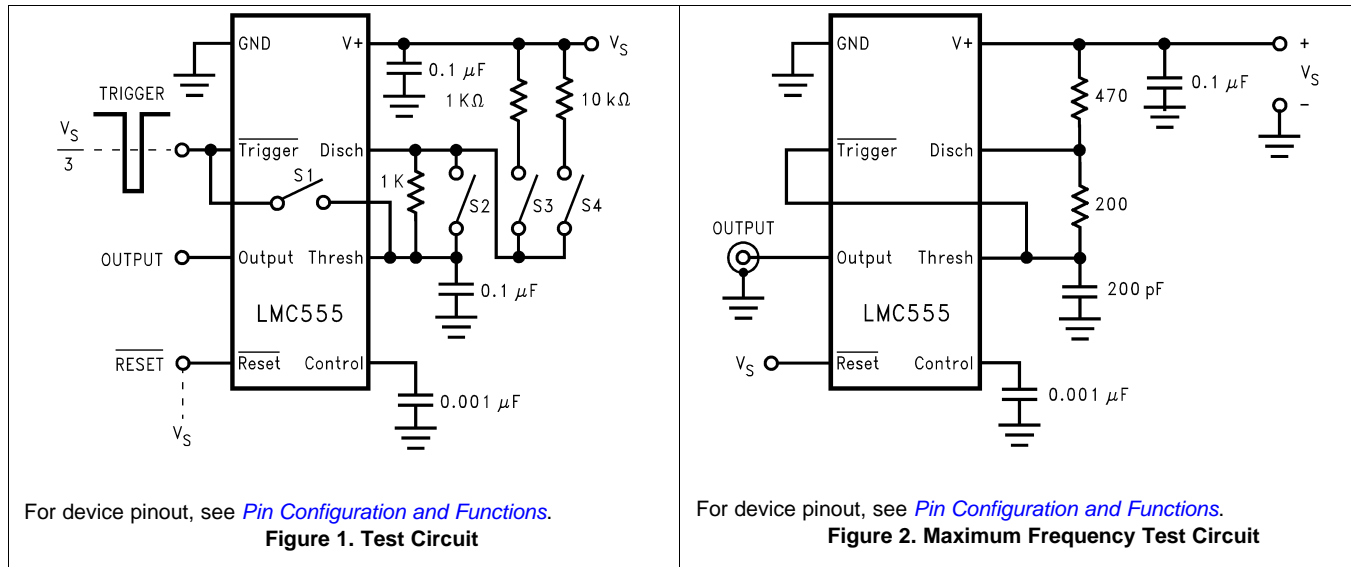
GND V+ $V_S$

0.1 $\mu$F

1 K$\Omega$ 10 k$\Omega$

TRIGGER

$\frac{V_S}{3}$

$\overline{\text{Trigger}}$ Disch

S1

1 K

S2 S3 S4

OUTPUT Output Thresh

0.1 $\mu$F

LMC555

$\overline{\text{RESET}}$ $\overline{\text{Reset}}$ Control

0.001 $\mu$F

$V_S$

For device pinout, see *Pin Configuration and Functions*.

**Figure 1. Test Circuit**

GND V+ +

$V_S$

470 0.1 $\mu$F

–

$\overline{\text{Trigger}}$ Disch

200

OUTPUT Output Thresh

200 pF

LMC555

$V_S$ $\overline{\text{Reset}}$ Control

0.001 $\mu$F

For device pinout, see *Pin Configuration and Functions*.

**Figure 2. Maximum Frequency Test Circuit**